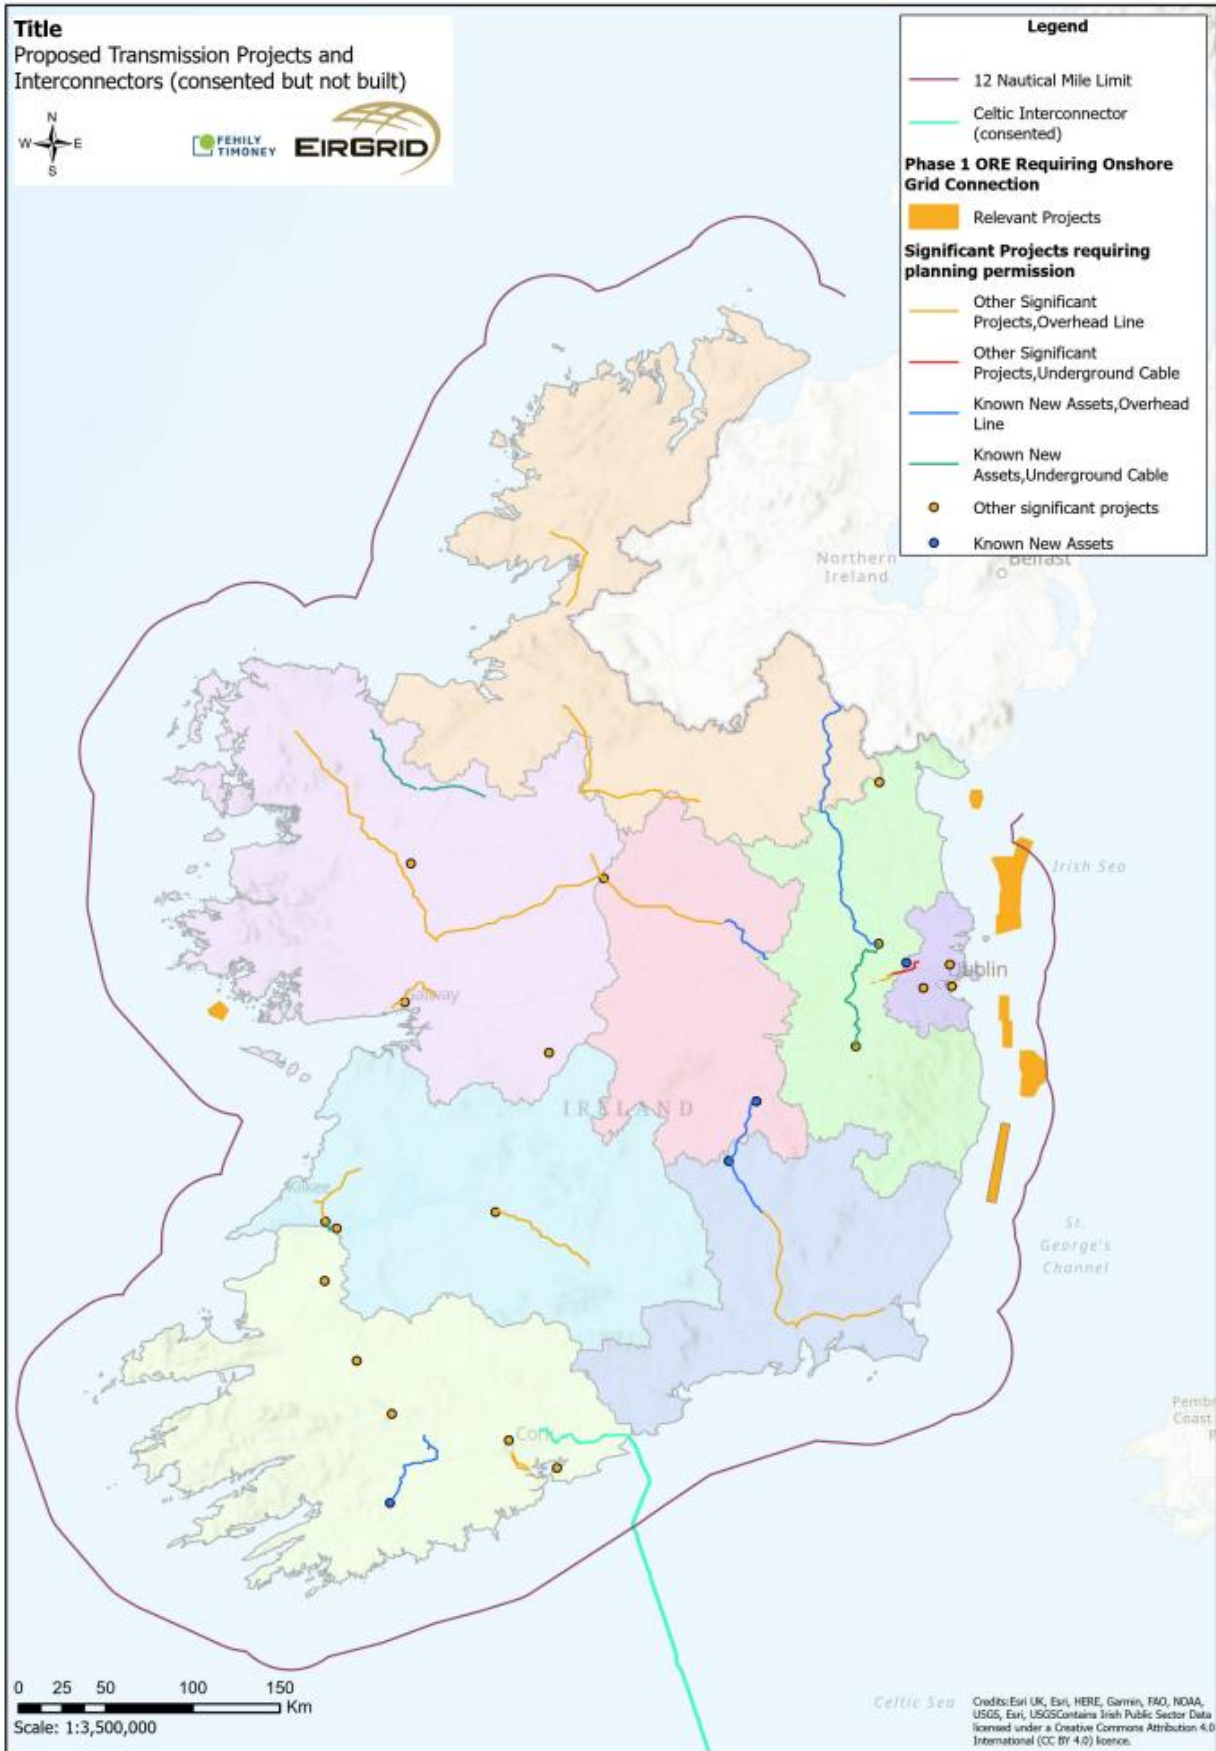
Title
Proposed Transmission Projects and Interconnectors (consented but not built)

N
W E
S

FEHILY TIMONEY

EIRGRID

Legend

12 Nautical Mile Limit

Celtic Interconnector (consented)

Phase 1 ORE Requiring Onshore Grid Connection

Relevant Projects

Significant Projects requiring planning permission

Other Significant Projects,Overhead Line

Other Significant Projects,Underground Cable

Known New Assets,Overhead Line

Known New Assets,Underground Cable

Other significant projects

Known New Assets

Northern Ireland

Belfast

Irish Sea

Dublin

Galway

IRELAND

Kilkee

St. George's Channel

Cork

Pembr Coast

Celtic Sea

0 25 50 100 150 Km

Scale: 1:3,500,000

Credits:Esri UK, Esri, HERE, Garmin, FAO, NOAA, USGS, Esri, USGSContains Irish Public Sector Data licensed under a Creative Commons Attribution 4.0 International (CC BY 4.0) licence.